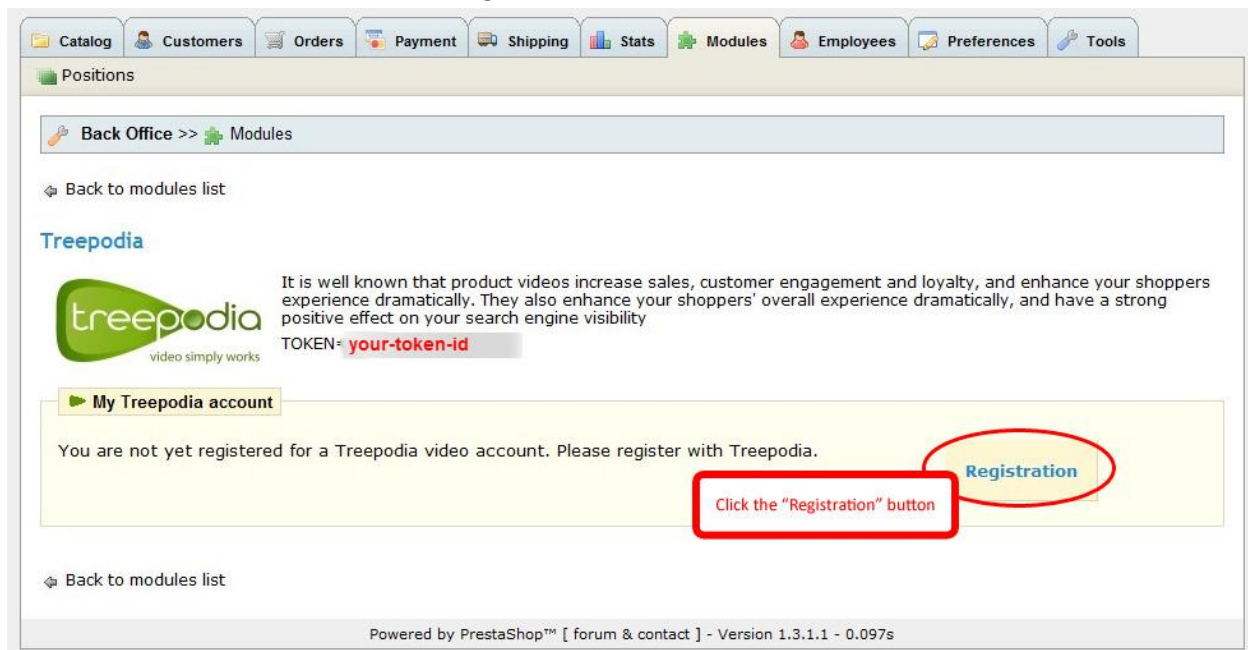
Catalog | Customers | Orders | Payment | Shipping | Stats | Modules | Employees | Preferences | Tools

Positions

Back Office >> Modules

Back to modules list

Treepodia

treepodia
video simply works

It is well known that product videos increase sales, customer engagement and loyalty, and enhance your shoppers experience dramatically. They also enhance your shoppers' overall experience dramatically, and have a strong positive effect on your search engine visibility

TOKEN= your-token-id

My Treepodia account

You are not yet registered for a Treepodia video account. Please register with Treepodia.

Registration

Click the "Registration" button

Back to modules list

Powered by PrestaShop™ [ forum & contact ] - Version 1.3.1.1 - 0.097s